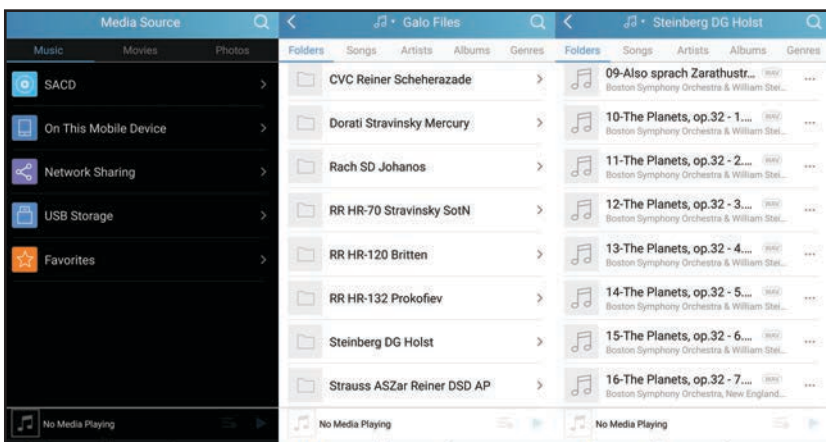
Media Source

Music Movies Photos

SACD

On This Mobile Device

Network Sharing

USB Storage

Favorites

No Media Playing

Galo Files

Folders Songs Artists Albums Genres

CVC Reiner Scheherazade

Dorati Stravinsky Mercury

Rach SD Johanos

RR HR-70 Stravinsky SotN

RR HR-120 Britten

RR HR-132 Prokofiev

Steinberg DG Holst

Strauss ASZar Reiner DSD AP

No Media Playing

Steinberg DG Holst

Folders Songs Artists Albums Genres

09-Also sprach Zarathustr... WAV
Boston Symphony Orchestra & William Stei...

10-The Planets, op.32 - 1.... WAV
Boston Symphony Orchestra & William Stei...

11-The Planets, op.32 - 2.... WAV
Boston Symphony Orchestra & William Stei...

12-The Planets, op.32 - 3.... WAV
Boston Symphony Orchestra & William Stei...

13-The Planets, op.32 - 4.... WAV
Boston Symphony Orchestra & William Stei...

14-The Planets, op.32 - 5.... WAV
Boston Symphony Orchestra & William Stei...

15-The Planets, op.32 - 6.... WAV
Boston Symphony Orchestra & William Stei...

16-The Planets, op.32 - 7.... WAV
Boston Symphony Orchestra, New England...

No Media Playing